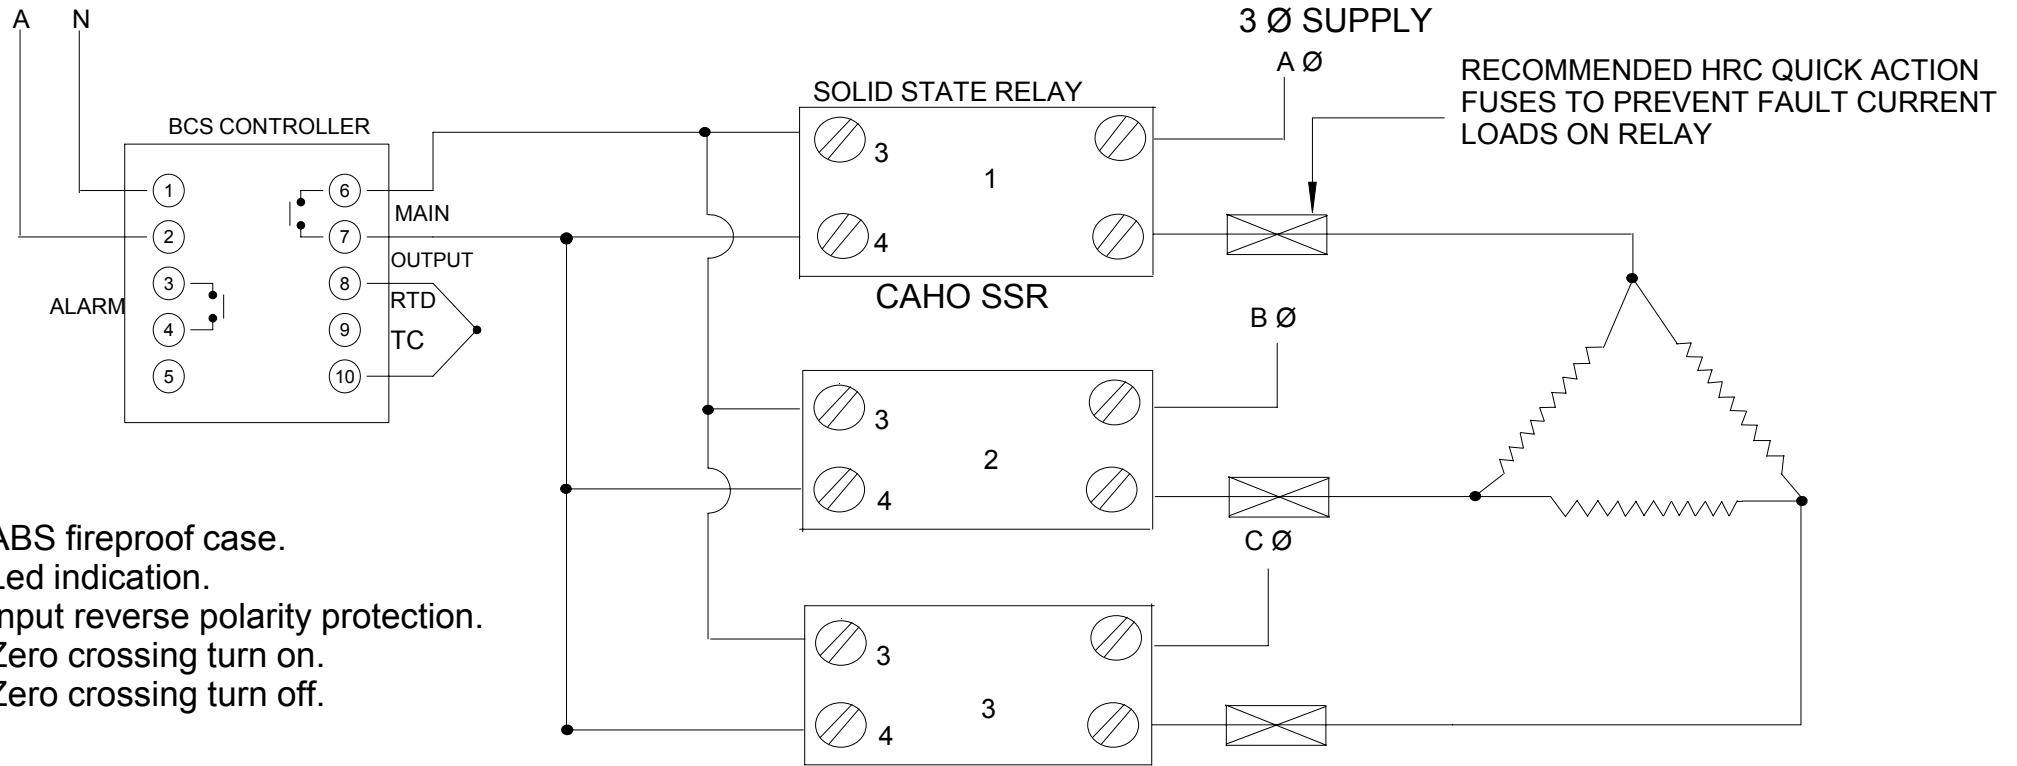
A N

BCS CONTROLLER

1
2
3
4
5
ALARM

6
7
8
9
10
MAIN
OUTPUT
RTD
TC

SOLID STATE RELAY
3
4
1
CAHO SSR

3 Ø SUPPLY
A Ø

RECOMMENDED HRC QUICK ACTION FUSES TO PREVENT FAULT CURRENT LOADS ON RELAY

B Ø
3
4
2

C Ø
3
4
3

ABS fireproof case.
Led indication.
nput reverse polarity protection.
Zero crossing turn on.
Zero crossing turn off.